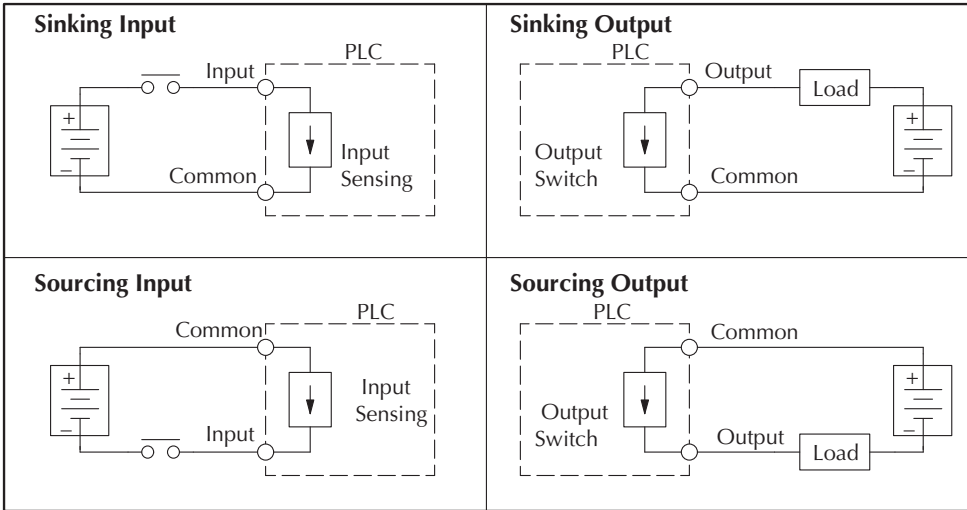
Sinking Input

PLC

Input

+

–

Common

Input Sensing

Sinking Output

PLC

Output

Load

+

–

Output Switch

Common

Sourcing Input

PLC

Common

+

–

Input Sensing

Input

Sourcing Output

PLC

Common

+

–

Output Switch

Output

Load